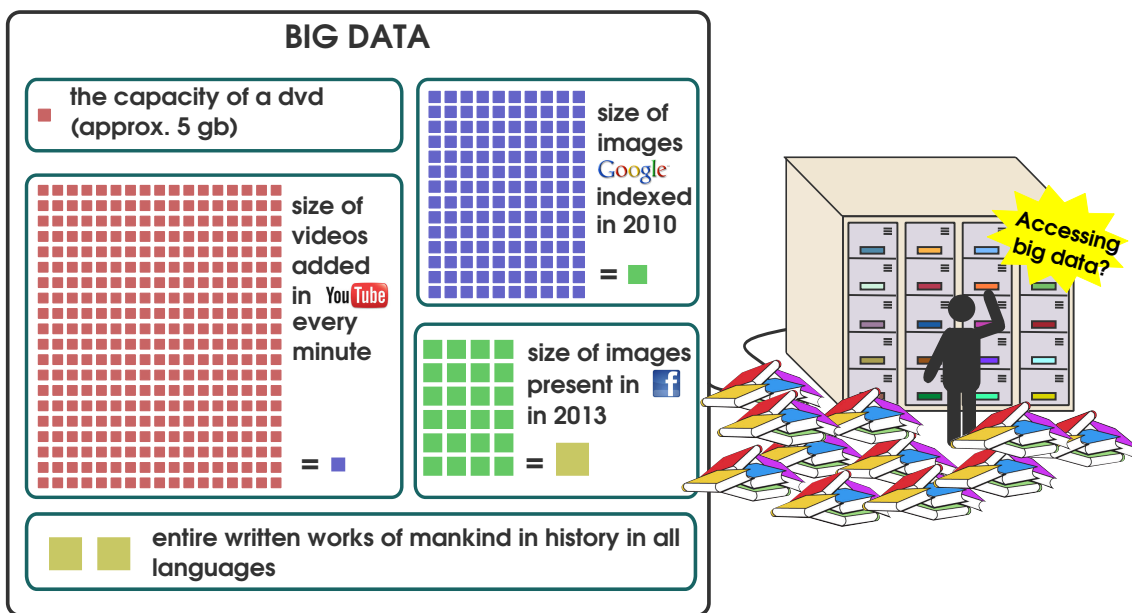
BIG DATA

the capacity of a dvd (approx. 5 gb)

size of images Google indexed in 2010

=

size of videos added in YouTube every minute

=

size of images present in f in 2013

=

entire written works of mankind in history in all languages

Accessing big data?